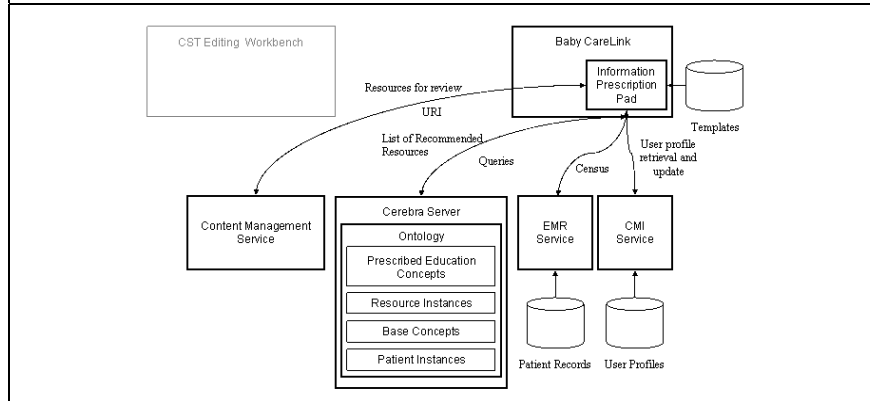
CST Editing Workbench

Baby CareLink

Information Prescription Pad

Templates

Resources for review

URI

List of Recommended Resources

Queries

Census

User profile retrieval and update

Content Management Service

Cerebra Server

Ontology

Prescribed Education Concepts

Resource Instances

Base Concepts

Patient Instances

EMR Service

CMI Service

Patient Records

User Profiles